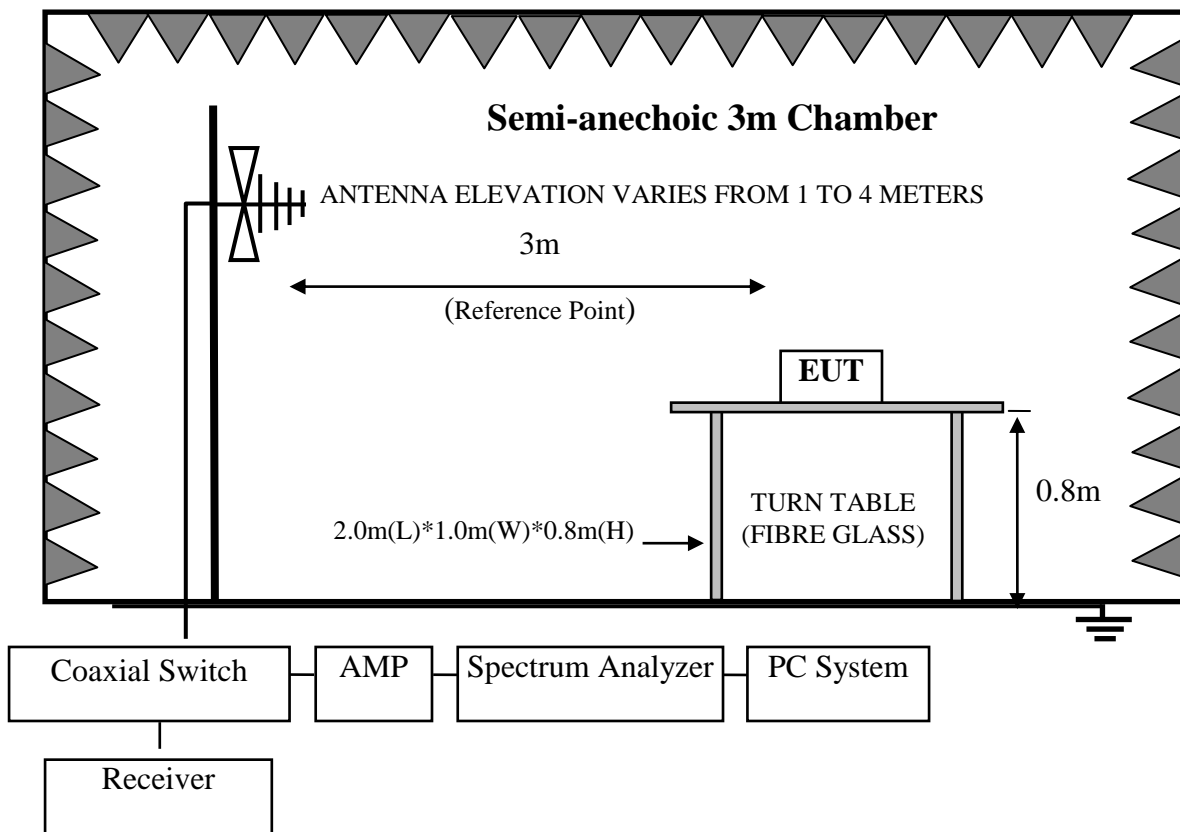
Semi-anechoic 3m Chamber

ANTENNA ELEVATION VARIES FROM 1 TO 4 METERS

3m

(Reference Point)

EUT

TURN TABLE (FIBRE GLASS)

0.8m

2.0m(L)*1.0m(W)*0.8m(H)

Coaxial Switch

AMP

Spectrum Analyzer

PC System

Receiver